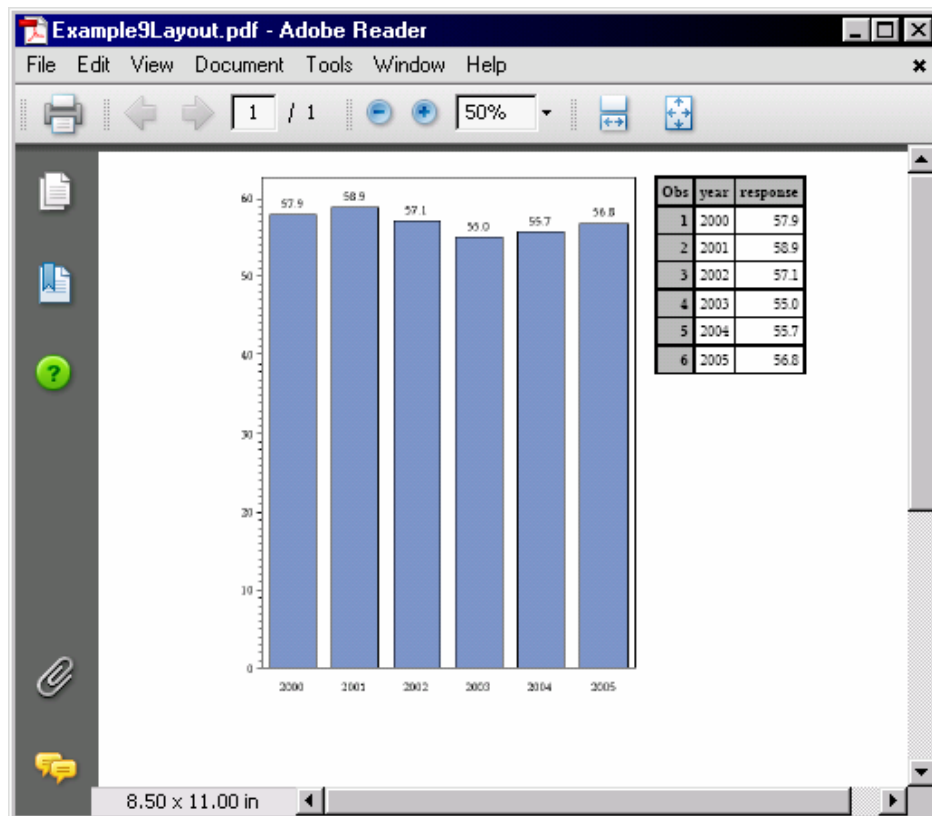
Example9Layout.pdf - Adobe Reader

File Edit View Document Tools Window Help

1 / 1

50%

60
50
40
30
20
10
0

57.9
58.9
57.1
55.0
55.7
56.8

2000 2001 2002 2003 2004 2005

| Obs | year | response |
|---|---|---|
| 1 | 2000 | 57.9 |
| 2 | 2001 | 58.9 |
| 3 | 2002 | 57.1 |
| 4 | 2003 | 55.0 |
| 5 | 2004 | 55.7 |
| 6 | 2005 | 56.8 |

8.50 x 11.00 in